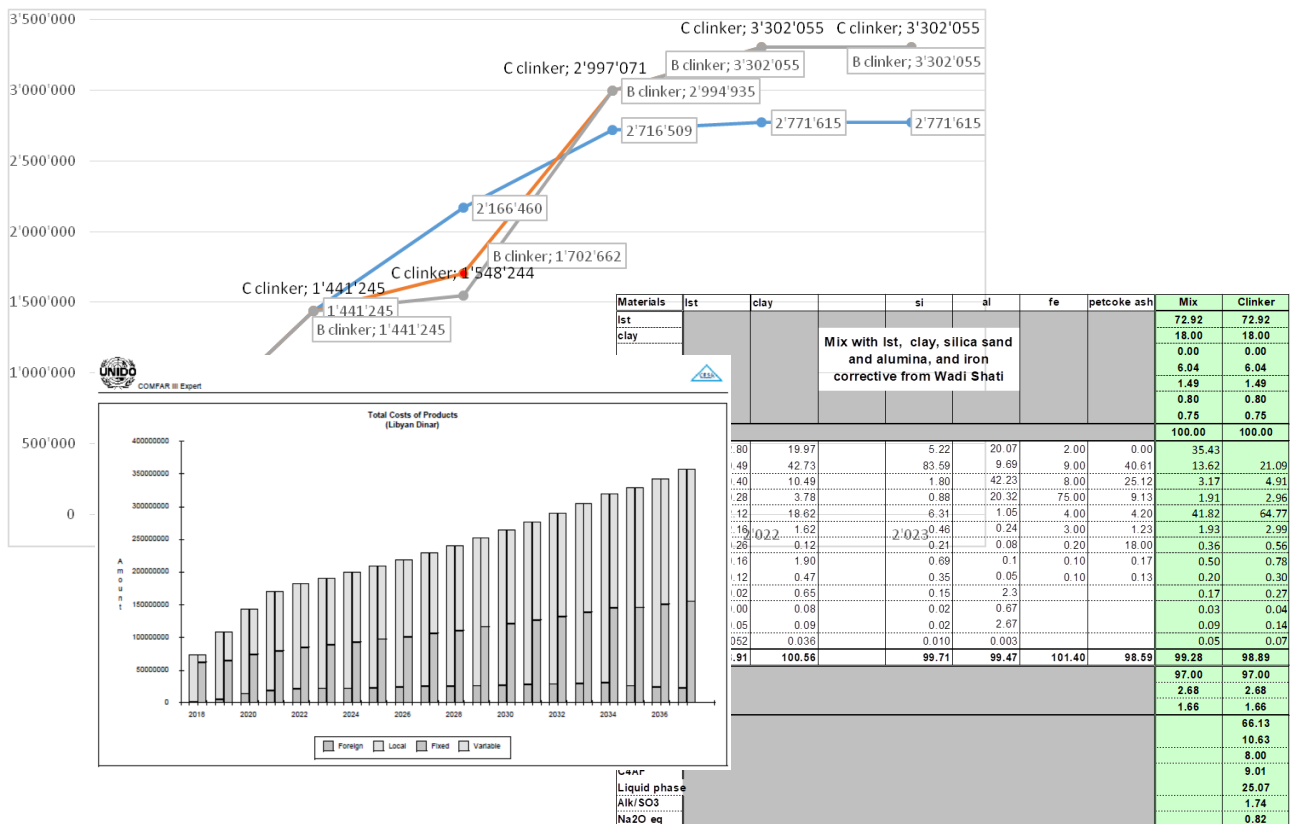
3'500'000
3'000'000
2'500'000
2'000'000
1'500'000
1'000'000
500'000
0

C clinker; 3'302'055
C clinker; 3'302'055
B clinker; 3'302'055
B clinker; 3'302'055
C clinker; 2'997'071
B clinker; 2'994'935
2'716'509
2'771'615
2'771'615
2'166'460
B clinker; 1'702'662
C clinker; 1'548'244
C clinker; 1'441'245
1'441'245
B clinker; 1'441'245
2'022
2'023

UNIDO
COMFAR III Expert

Total Costs of Products
(Libyan Dinar)

400000000
350000000
300000000
250000000
200000000
150000000
100000000
50000000
0

Amount

2018
2020
2022
2024
2026
2028
2030
2032
2034
2036

Foreign
Local
Fixed
Variable

| Materials | lst | clay | | si | al | fe | petcoke ash | Mix | Clinker |
|---|---|---|---|---|---|---|---|---|---|
| lst | | | | | | | | 72.92 | 72.92 |
| clay | | | | | | | | 18.00 | 18.00 |
| | | | | | | | | 0.00 | 0.00 |
| | | | | | | | | 6.04 | 6.04 |
| | | | | | | | | 1.49 | 1.49 |
| | | | | | | | | 0.80 | 0.80 |
| | | | | | | | | 0.75 | 0.75 |
| | | | | | | | | 100.00 | 100.00 |
| | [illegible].80 | 19.97 | | 5.22 | 20.07 | 2.00 | 0.00 | 35.43 | |
| | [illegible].49 | 42.73 | | 83.59 | 9.69 | 9.00 | 40.61 | 13.62 | 21.09 |
| | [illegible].40 | 10.49 | | 1.80 | 42.23 | 8.00 | 25.12 | 3.17 | 4.91 |
| | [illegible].28 | 3.78 | | 0.88 | 20.32 | 75.00 | 9.13 | 1.91 | 2.96 |
| | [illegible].12 | 18.62 | | 6.31 | 1.05 | 4.00 | 4.20 | 41.82 | 64.77 |
| | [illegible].16 | 1.62 | | 0.46 | 0.24 | 3.00 | 1.23 | 1.93 | 2.99 |
| | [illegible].26 | 0.12 | | 0.21 | 0.08 | 0.20 | 18.00 | 0.36 | 0.56 |
| | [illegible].16 | 1.90 | | 0.69 | 0.1 | 0.10 | 0.17 | 0.50 | 0.78 |
| | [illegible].12 | 0.47 | | 0.35 | 0.05 | 0.10 | 0.13 | 0.20 | 0.30 |
| | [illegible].02 | 0.65 | | 0.15 | 2.3 | | | 0.17 | 0.27 |
| | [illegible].00 | 0.08 | | 0.02 | 0.67 | | | 0.03 | 0.04 |
| | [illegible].05 | 0.09 | | 0.02 | 2.67 | | | 0.09 | 0.14 |
| | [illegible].052 | 0.036 | | 0.010 | 0.003 | | | 0.05 | 0.07 |
| | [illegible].91 | 100.56 | | 99.71 | 99.47 | 101.40 | 98.59 | 99.28 | 98.89 |
| | | | | | | | | 97.00 | 97.00 |
| | | | | | | | | 2.68 | 2.68 |
| | | | | | | | | 1.66 | 1.66 |
| | | | | | | | | | 66.13 |
| | | | | | | | | | 10.63 |
| | | | | | | | | | 8.00 |
| C4AF | | | | | | | | | 9.01 |
| Liquid phase | | | | | | | | | 25.07 |
| Alk/SO3 | | | | | | | | | 1.74 |
| Na2O eq | | | | | | | | | 0.82 |

Mix with lst, clay, silica sand and alumina, and iron corrective from Wadi Shati